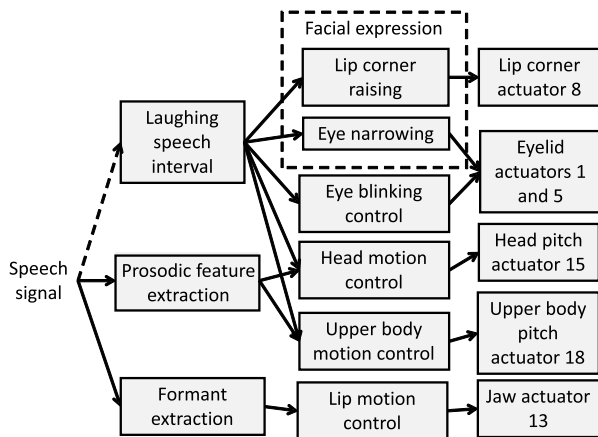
Speech signal

Laughing speech interval

Prosodic feature extraction

Formant extraction

Facial expression

Lip corner raising

Eye narrowing

Eye blinking control

Head motion control

Upper body motion control

Lip motion control

Lip corner actuator 8

Eyelid actuators 1 and 5

Head pitch actuator 15

Upper body pitch actuator 18

Jaw actuator 13